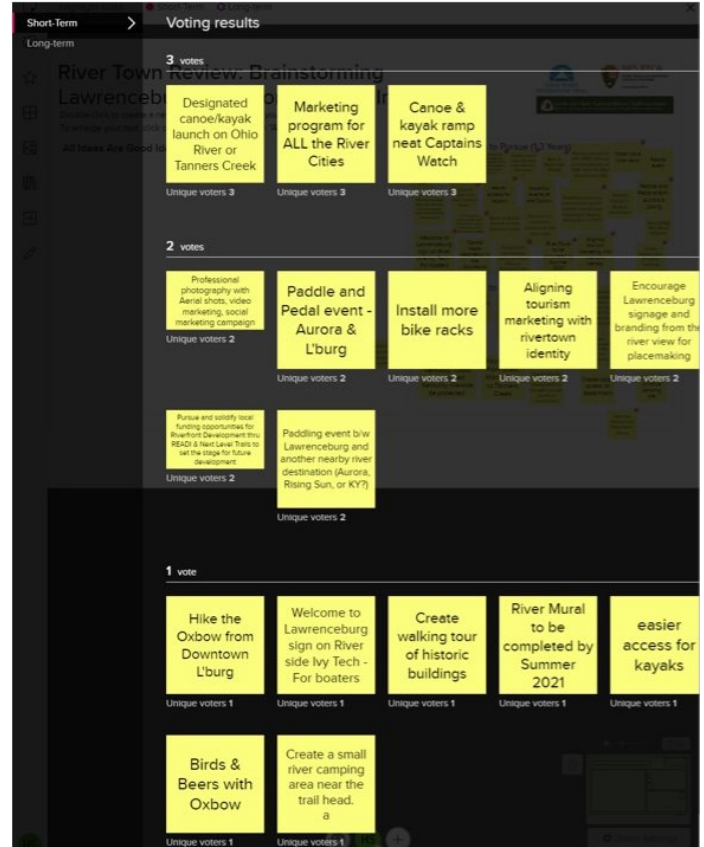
Short-Term
Long-term

Voting results

River Town Review: Brainstorming Lawrenceburg

All Ideas Are Good Ideas

3 votes

Designated canoe/kayak launch on Ohio River or Tanners Creek
Unique voters 3

Marketing program for ALL the River Cities
Unique voters 3

Canoe & kayak ramp neat Captains Watch
Unique voters 3

2 votes

Professional photography with Aerial shots, video marketing, social marketing campaign
Unique voters 2

Paddle and Pedal event - Aurora & L'burg
Unique voters 2

Install more bike racks
Unique voters 2

Aligning tourism marketing with rivertown identity
Unique voters 2

Encourage Lawrenceburg signage and branding from the river view for placemaking
Unique voters 2

Pursue and solidify local funding opportunities for Riverfront Development thru READI & Next Level Trails to set the stage for future development
Unique voters 2

Paddling event b/w Lawrenceburg and another nearby river destination (Aurora, Rising Sun, or KY?)
Unique voters 2

1 vote

Hike the Oxbow from Downtown L'burg
Unique voters 1

Welcome to Lawrenceburg sign on River side Ivy Tech - For boaters
Unique voters 1

Create walking tour of historic buildings
Unique voters 1

River Mural to be completed by Summer 2021
Unique voters 1

easier access for kayaks
Unique voters 1

Birds & Beers with Oxbow
Unique voters 1

Create a small river camping area near the trail head. a
Unique voters 1